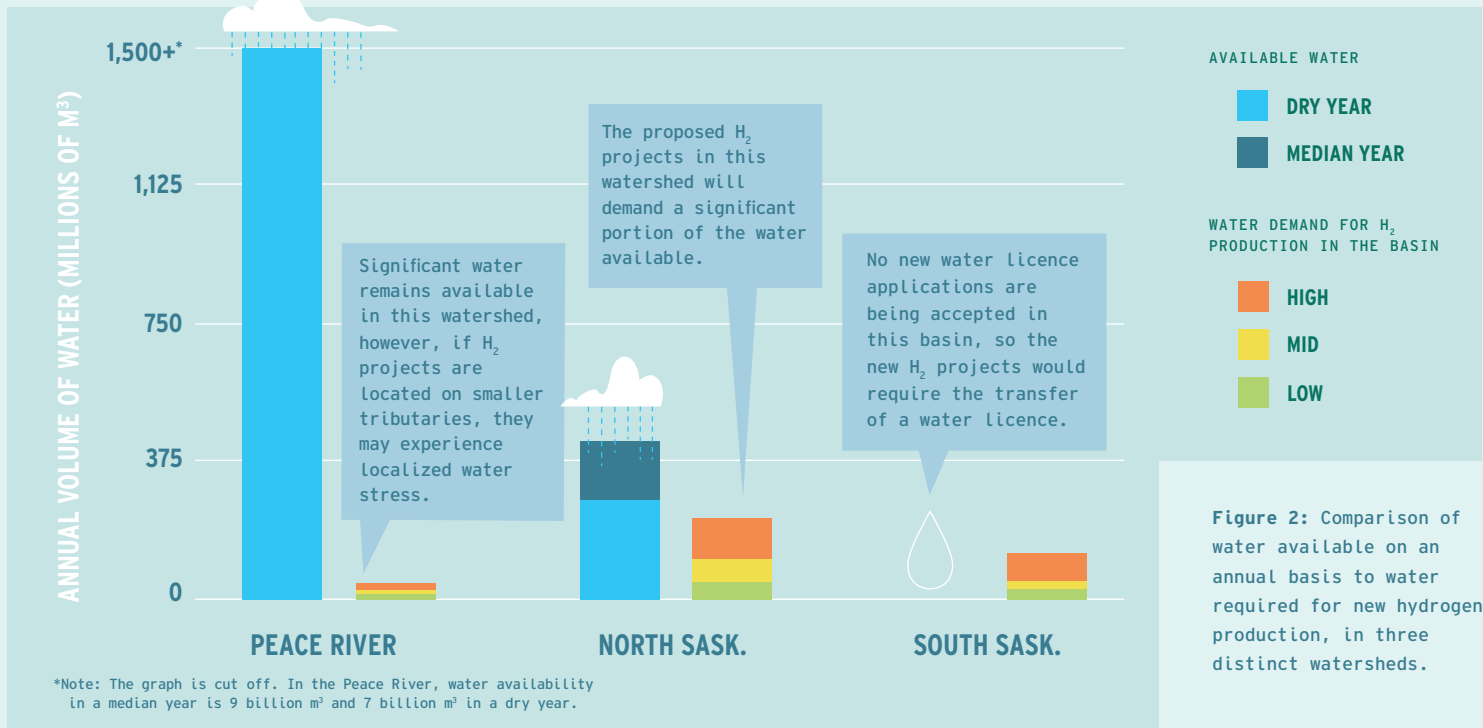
ANNUAL VOLUME OF WATER (MILLIONS OF M$^3$)

1,500+*

1,125

750

375

0

Significant water remains available in this watershed, however, if H$_2$ projects are located on smaller tributaries, they may experience localized water stress.

The proposed H$_2$ projects in this watershed will demand a significant portion of the water available.

No new water licence applications are being accepted in this basin, so the new H$_2$ projects would require the transfer of a water licence.

PEACE RIVER

NORTH SASK.

SOUTH SASK.

AVAILABLE WATER

DRY YEAR

MEDIAN YEAR

WATER DEMAND FOR H$_2$ PRODUCTION IN THE BASIN

HIGH

MID

LOW

Figure 2: Comparison of water available on an annual basis to water required for new hydrogen production, in three distinct watersheds.

*Note: The graph is cut off. In the Peace River, water availability in a median year is 9 billion m$^3$ and 7 billion m$^3$ in a dry year.